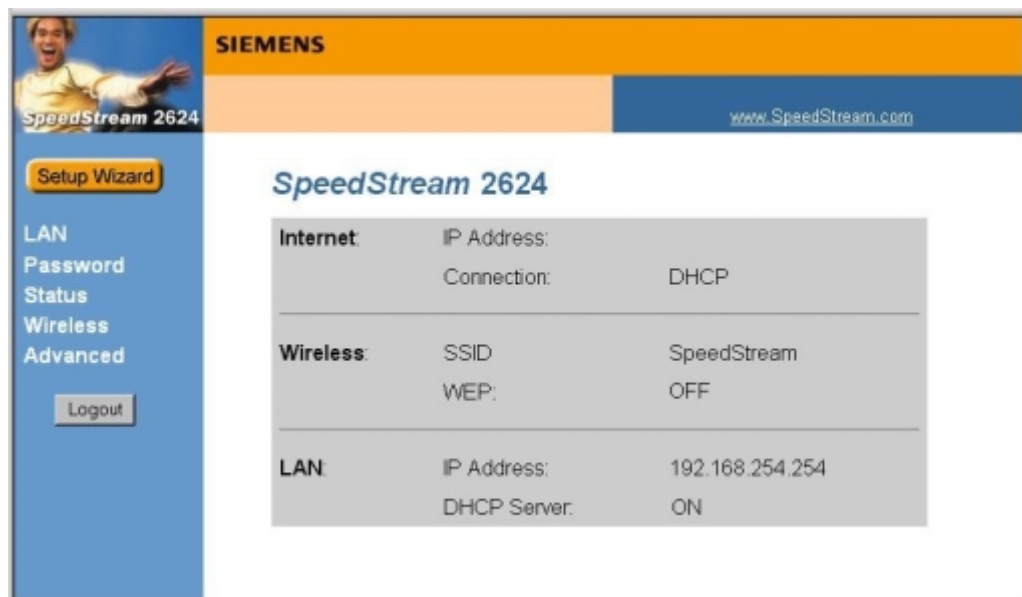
SpeedStream 2624

SIEMENS

www.SpeedStream.com

Setup Wizard

LAN
Password
Status
Wireless
Advanced

Logout

SpeedStream 2624

| | | |
|---|---|---|
| Internet: | IP Address: | |
| | Connection: | DHCP |
| Wireless: | SSID | SpeedStream |
| | WEP: | OFF |
| LAN: | IP Address: | 192.168.254.254 |
| | DHCP Server: | ON |